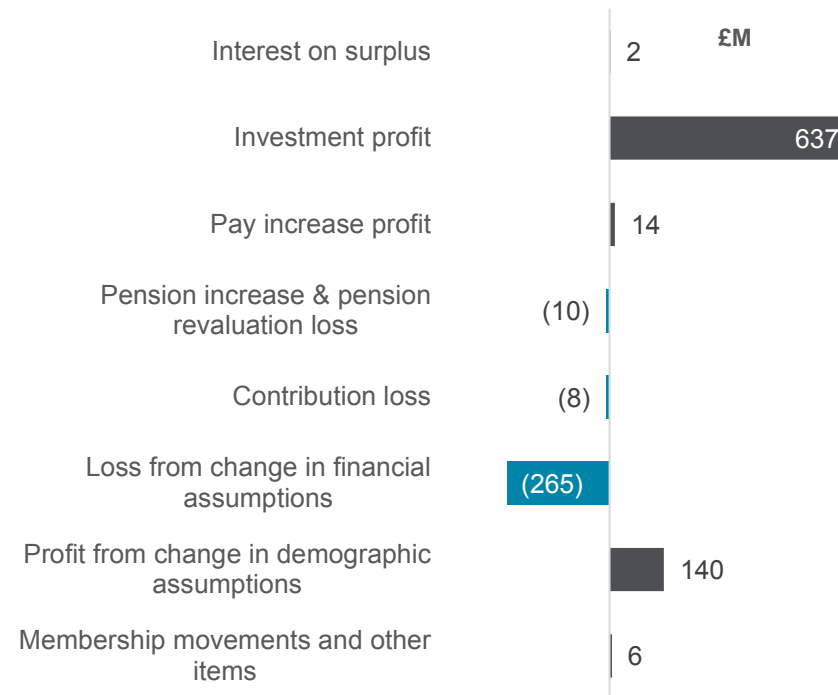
£M

Interest on surplus 2

Investment profit 637

Pay increase profit 14

Pension increase & pension revaluation loss (10)

Contribution loss (8)

Loss from change in financial assumptions (265)

Profit from change in demographic assumptions 140

Membership movements and other items 6